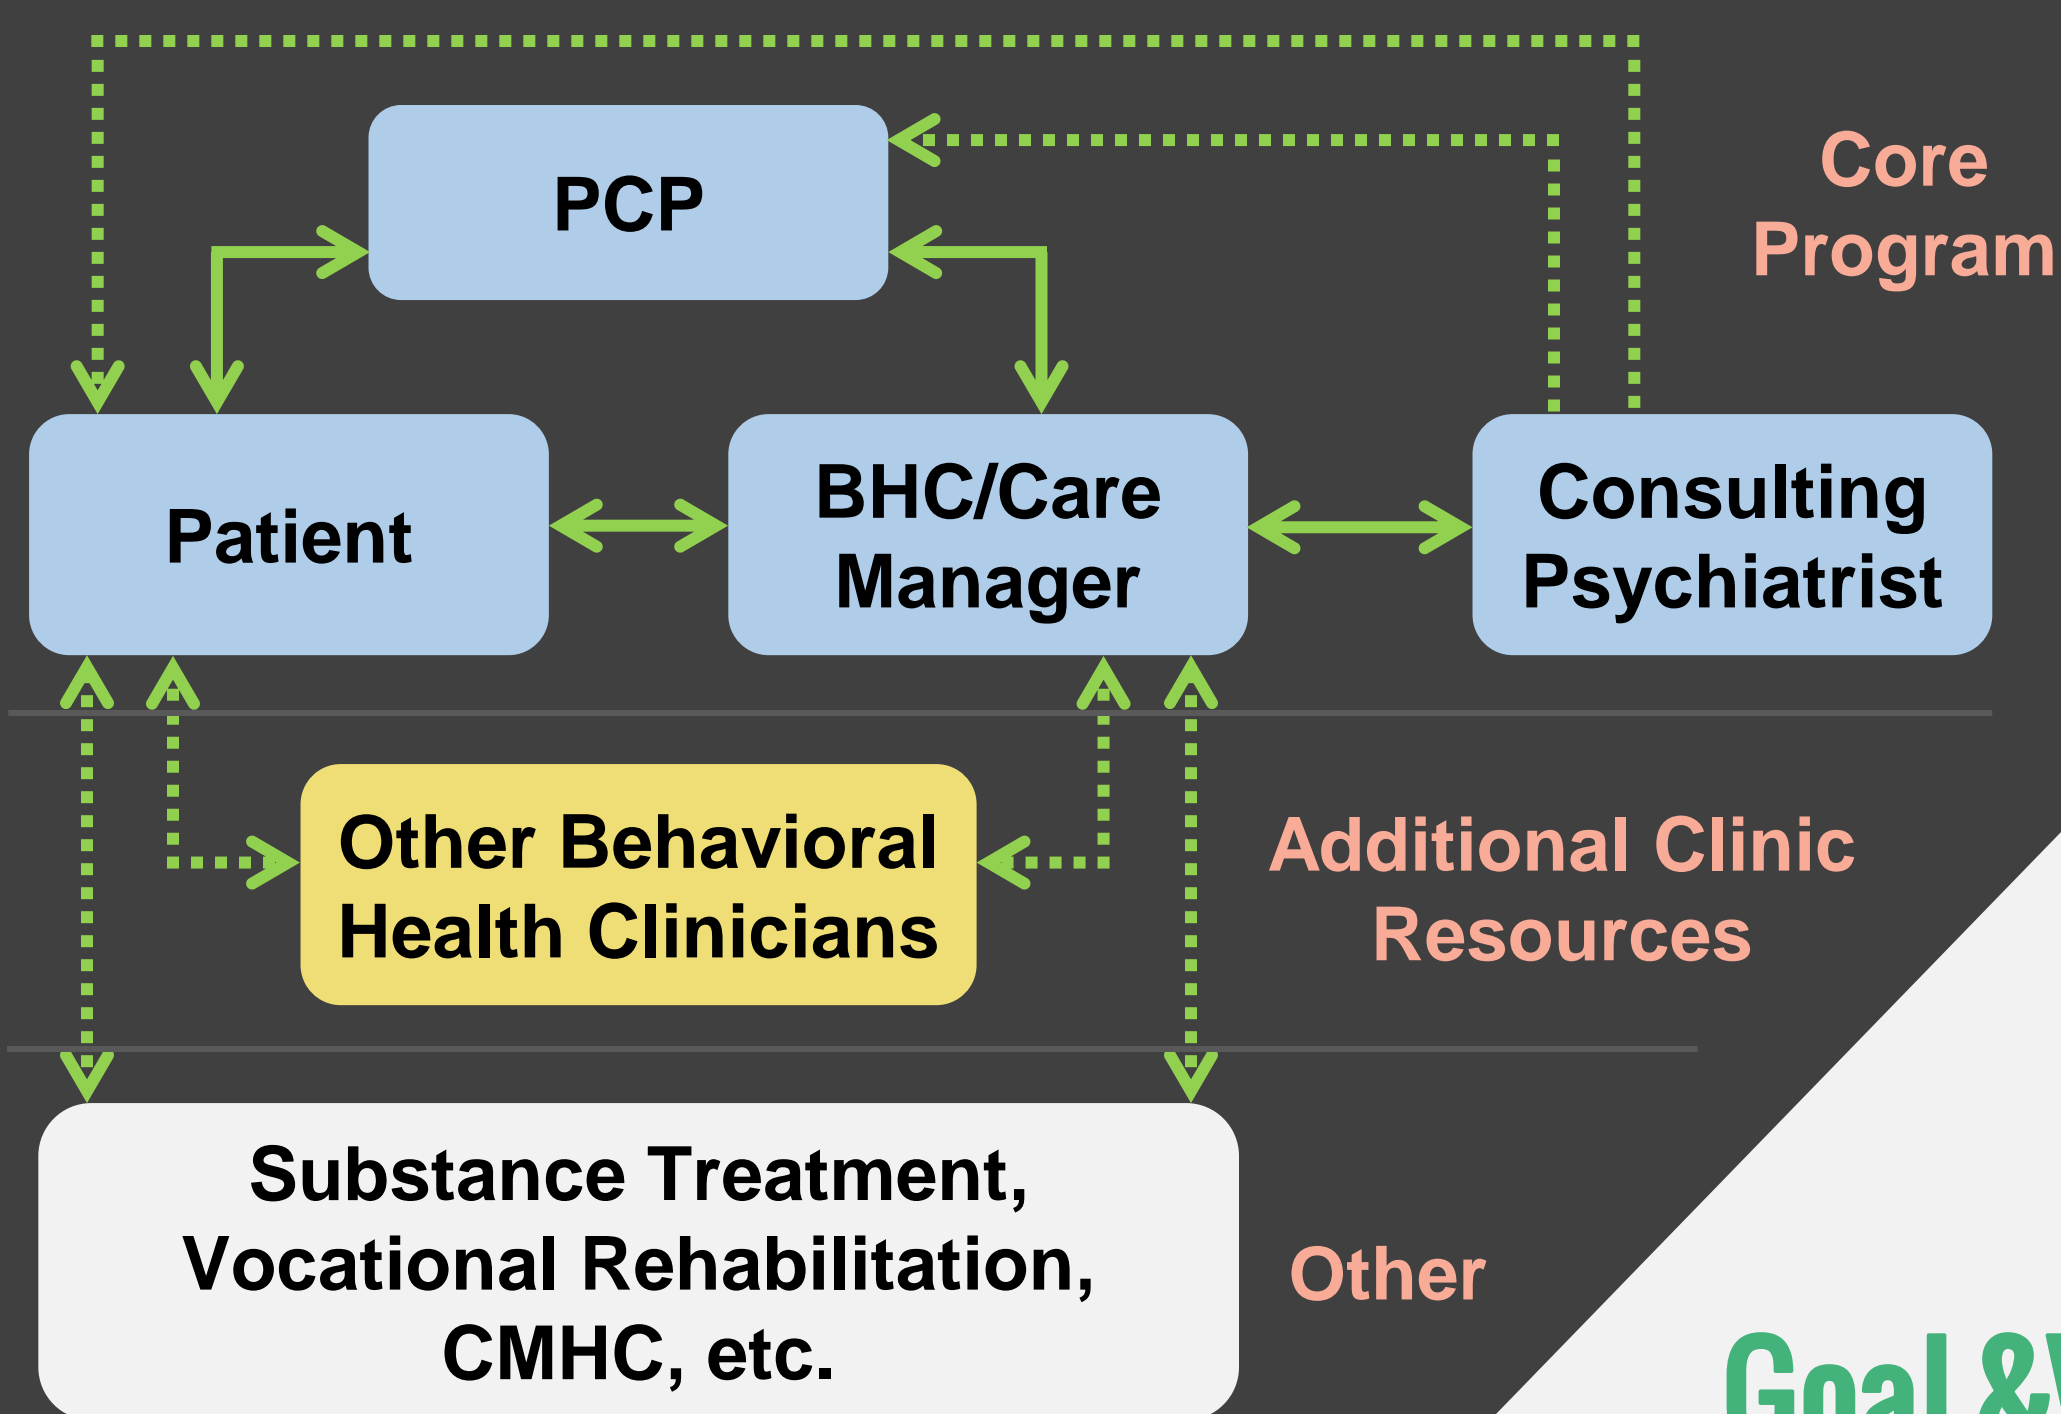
PCP

Core Program

Patient

BHC/Care Manager

Consulting Psychiatrist

Other Behavioral Health Clinicians

Additional Clinic Resources

Substance Treatment, Vocational Rehabilitation, CMHC, etc.

Other

Goal &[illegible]